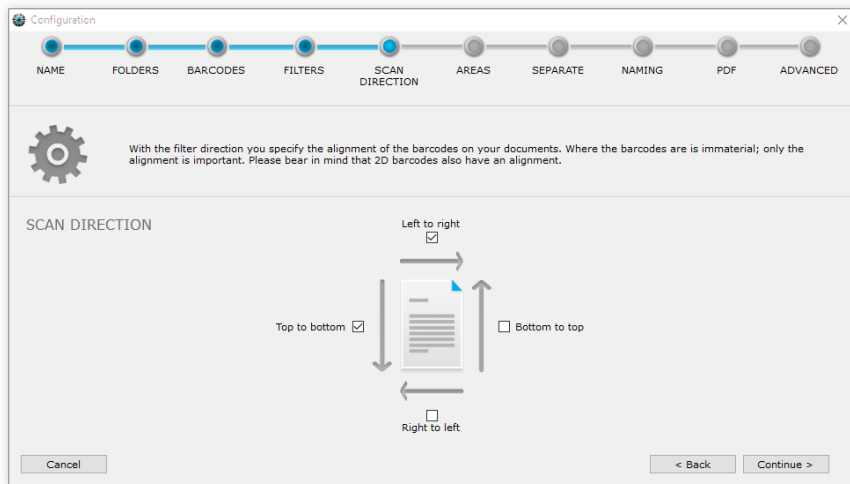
Configuration

NAME FOLDERS BARCODES FILTERS SCAN DIRECTION AREAS SEPARATE NAMING PDF ADVANCED

With the filter direction you specify the alignment of the barcodes on your documents. Where the barcodes are is immaterial; only the alignment is important. Please bear in mind that 2D barcodes also have an alignment.

SCAN DIRECTION

Left to right ☑

Top to bottom ☑

☐ Bottom to top

☐
Right to left

Cancel

< Back

Continue >